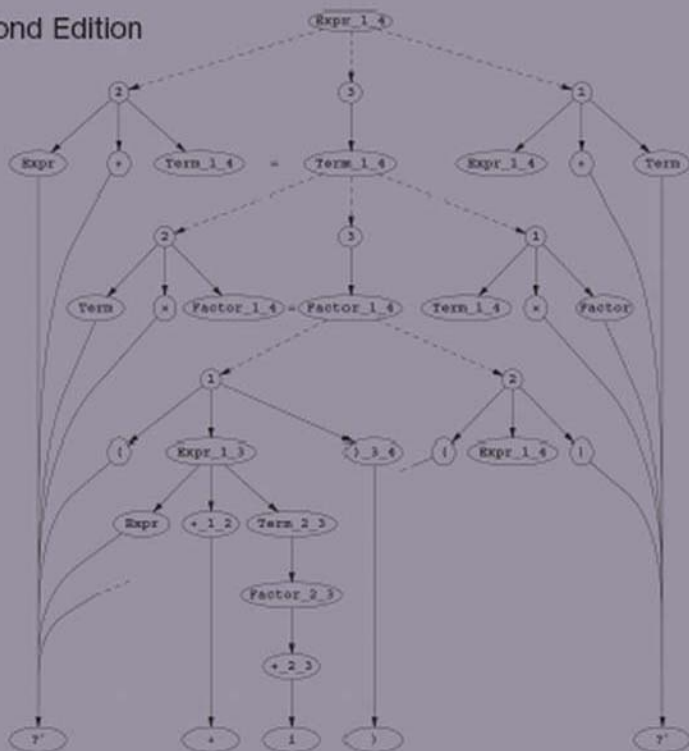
ond Edition

Expr_1_4

2

3

1

Expr

+

Term_1_4

=

Term_1_4

Expr_1_4

+

Term

2

3

1

Term

×

Factor_1_4

=

Factor_1_4

Term_1_4

×

Factor

1

2

(

Expr_1_3

)_3_4

(

Expr_1_4

)

Expr

+_1_2

Term_2_3

Factor_2_3

+_2_3

?'

+

1

)

?'